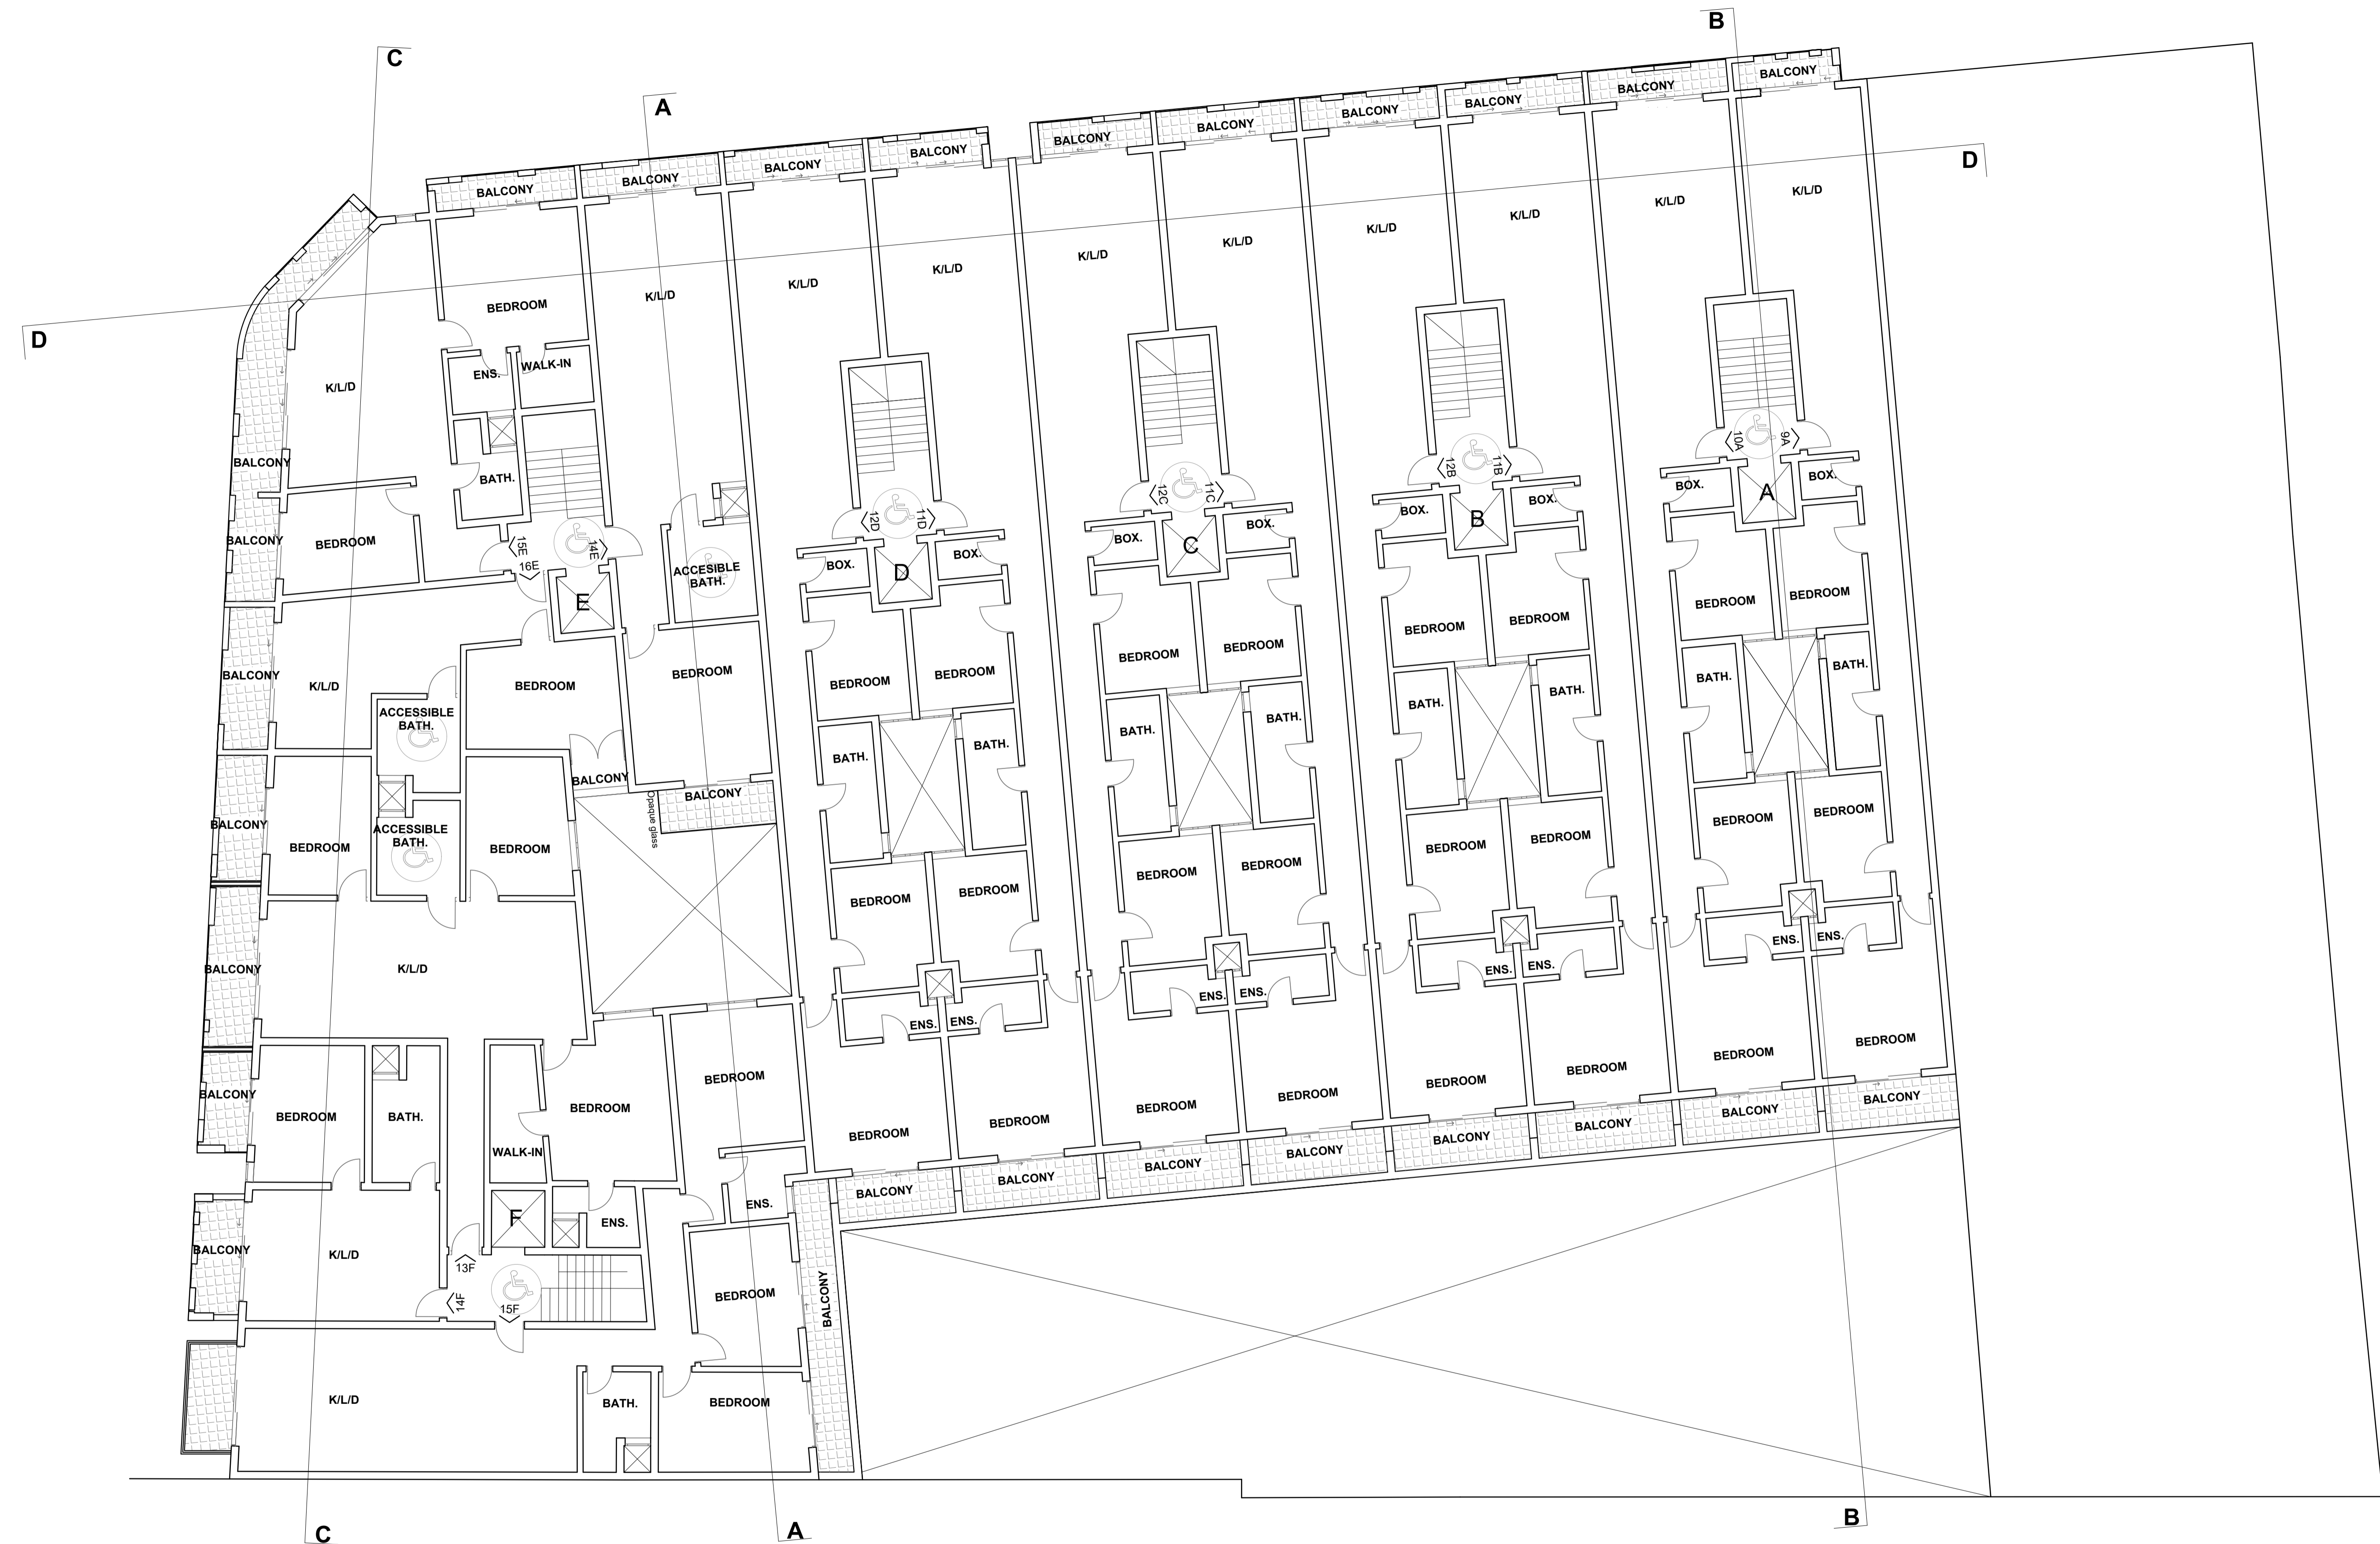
B
C
A
D
D
BALCONY
BALCONY
BALCONY
BALCONY
BALCONY
BALCONY
BALCONY
BALCONY
BALCONY
BALCONY
K/L/D
K/L/D
K/L/D
K/L/D
K/L/D
K/L/D
K/L/D
K/L/D
BEDROOM
K/L/D
ENS.
WALK-IN
K/L/D
BALCONY
BATH.
BALCONY
BEDROOM
15E
14E
16E
E
ACCESIBLE BATH.
12D
11D
D
BOX.
BOX.
12C
11C
C
BOX.
BOX.
12B
11B
B
BOX.
BOX.
10A
9A
A
BOX.
BOX.
BALCONY
K/L/D
BEDROOM
BEDROOM
ACCESSIBLE BATH.
BEDROOM
BEDROOM
BEDROOM
BEDROOM
BEDROOM
BEDROOM
BEDROOM
BEDROOM
BEDROOM
BEDROOM
BALCONY
BALCONY
BATH.
BATH.
BATH.
BATH.
BATH.
BATH.
BATH.
BATH.
BALCONY
BEDROOM
ACCESSIBLE BATH.
BEDROOM
Opaque glass
BEDROOM
BEDROOM
BEDROOM
BEDROOM
BEDROOM
BEDROOM
BEDROOM
BEDROOM
BALCONY
K/L/D
ENS.
ENS.
ENS.
ENS.
ENS.
ENS.
ENS.
ENS.
BALCONY
BEDROOM
BATH.
BEDROOM
BEDROOM
BEDROOM
BEDROOM
BEDROOM
BEDROOM
BEDROOM
BEDROOM
BEDROOM
BEDROOM
WALK-IN
BALCONY
BALCONY
BALCONY
BALCONY
BALCONY
BALCONY
BALCONY
BALCONY
ENS.
BALCONY
F
ENS.
BALCONY
K/L/D
13F
14F
15F
BEDROOM
BALCONY
K/L/D
BATH.
BEDROOM
C
A
B